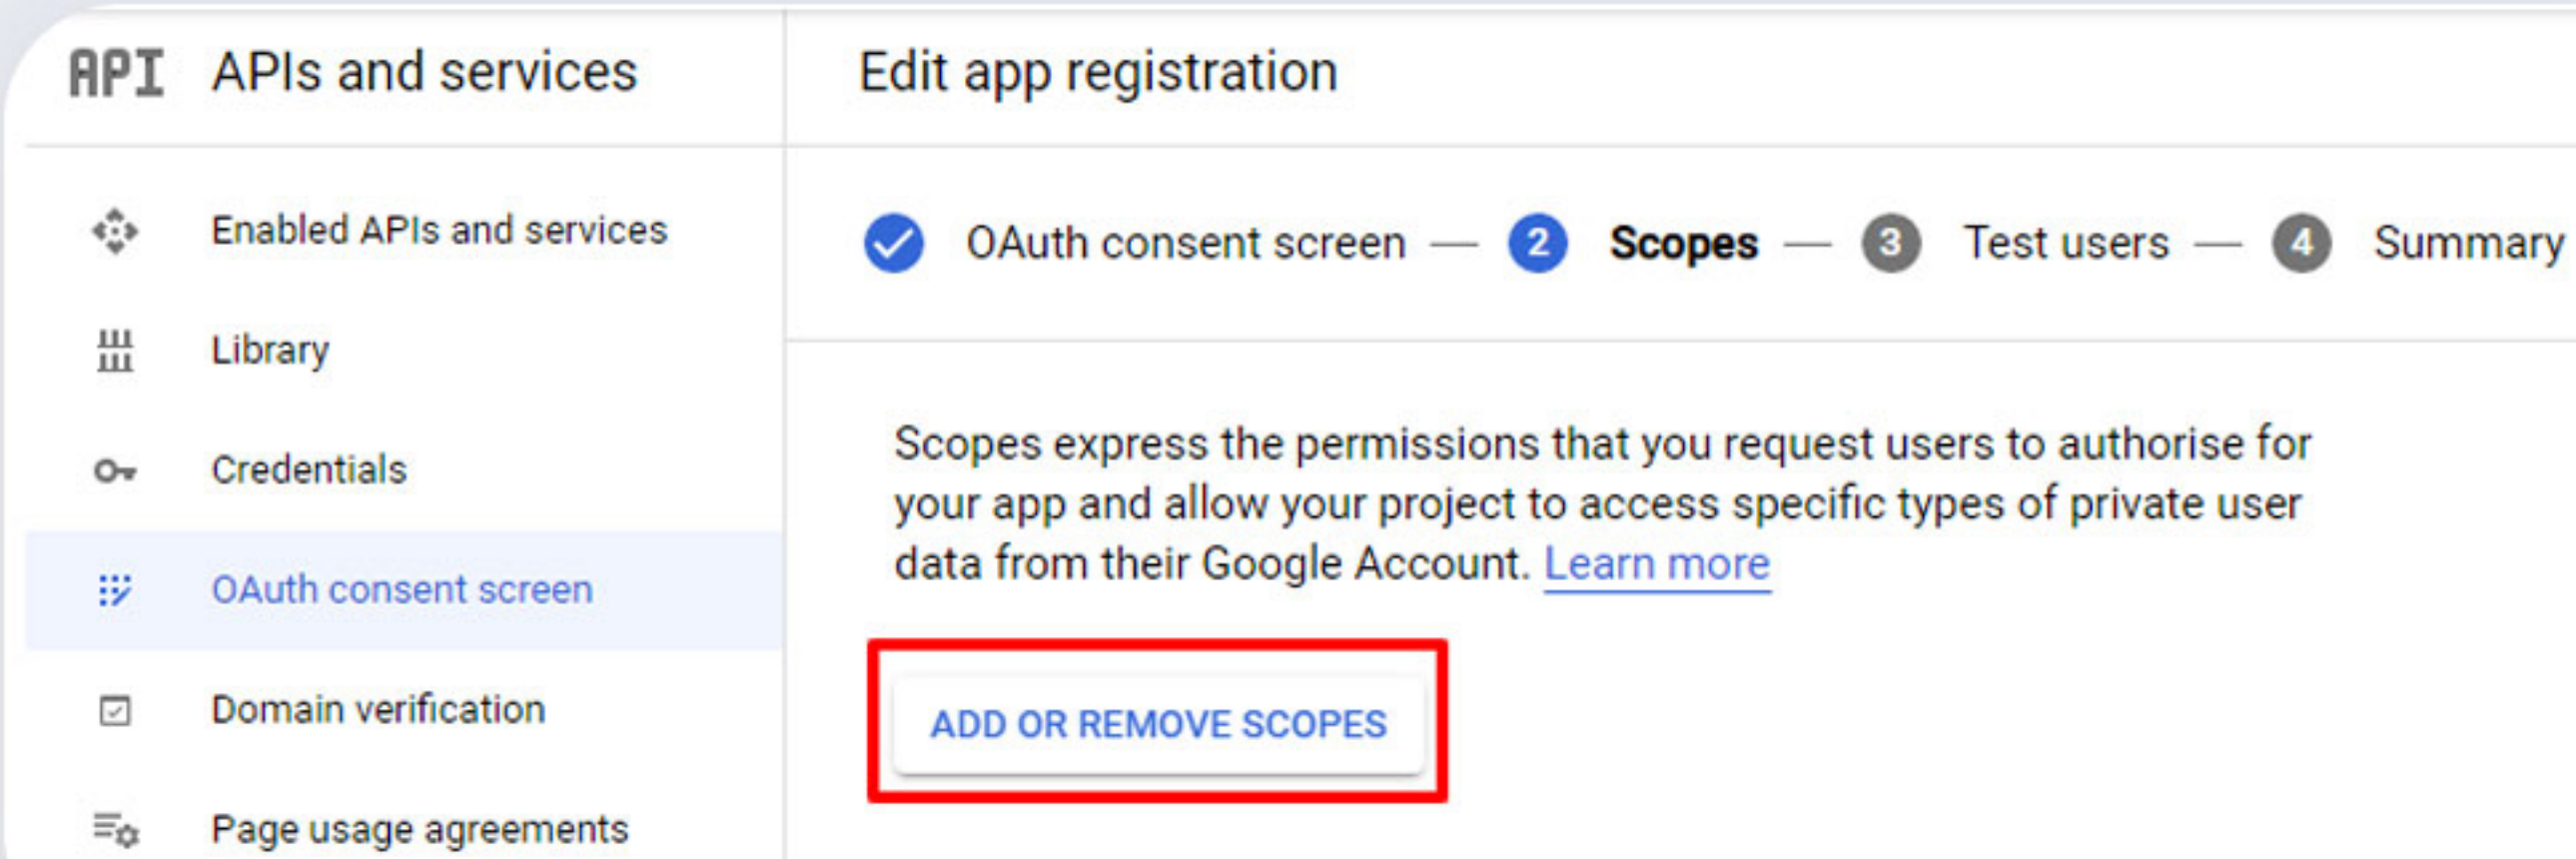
API APIs and services

Enabled APIs and services

Library

Credentials

OAuth consent screen

Domain verification

Page usage agreements

Edit app registration

OAuth consent screen — 2 Scopes — 3 Test users — 4 Summary

Scopes express the permissions that you request users to authorise for your app and allow your project to access specific types of private user data from their Google Account. Learn more

ADD OR REMOVE SCOPES